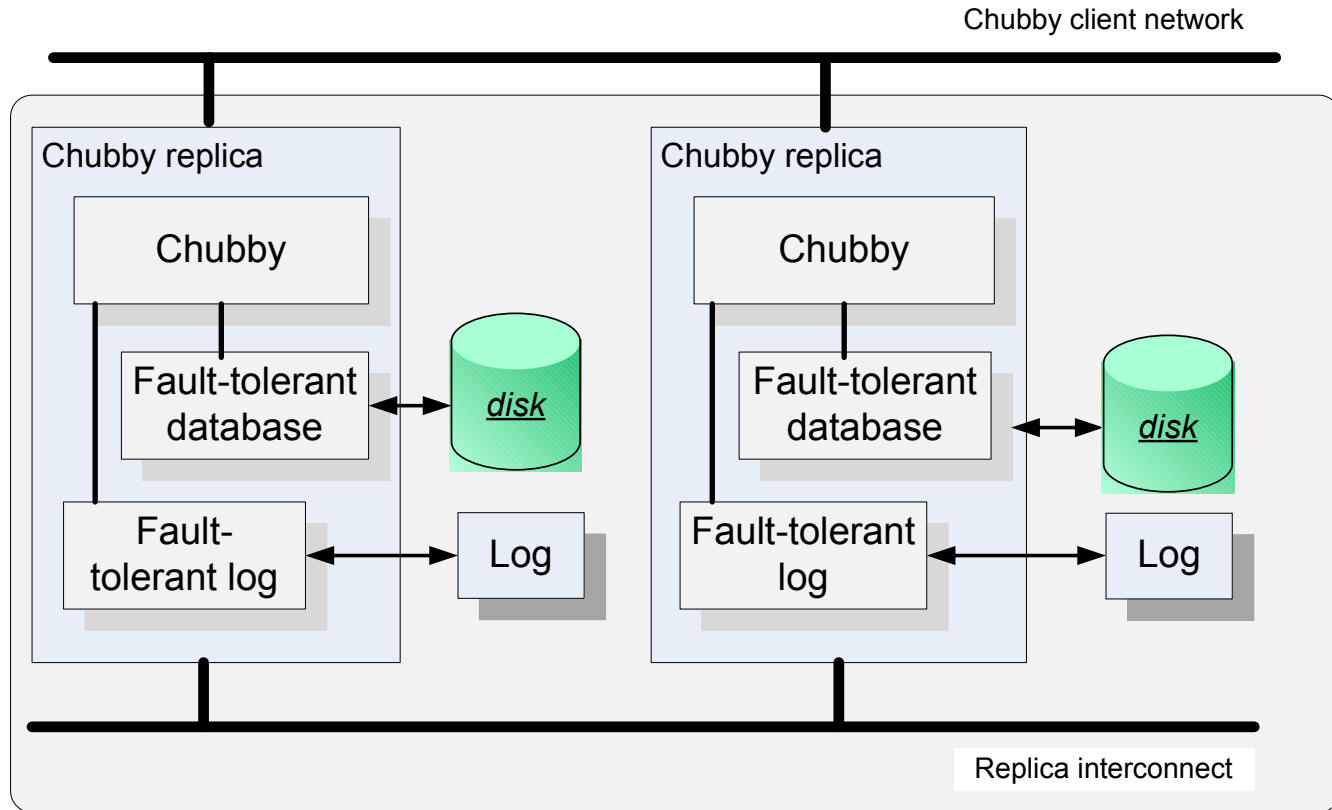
Chubby client network

Chubby replica

Chubby

Fault-tolerant database

disk

Fault-tolerant log

Log

Chubby replica

Chubby

Fault-tolerant database

disk

Fault-tolerant log

Log

Replica interconnect